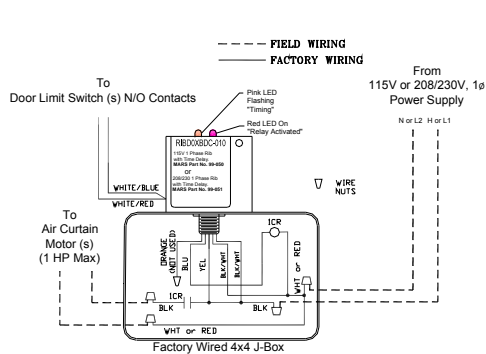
- - - - FIELD WIRING
———— FACTORY WIRING

To
Door Limit Switch (s) N/O Contacts

From
115V or 208/230V, 1ø
Power Supply

Pink LED
Flashing
"Timing"

Red LED On
"Relay Activated"

RIBDOXBDC-010

115V 1 Phase Rib with Time Delay.
MARS Part No. 99-850
or
208/230 1 Phase Rib with Time Delay.
MARS Part No. 99-851

N or L2 H or L1

WHITE/BLUE
WHITE/RED

WIRE
NUTS

To
Air Curtain
Motor (s)
(1 HP Max)

ORANGE
(NOT USED)
BLU
YEL
BLK/WHT
BLK/WHT
ICR
WHT or RED
ICR
BLK
BLK
WHT or RED

Factory Wired 4x4 J-Box